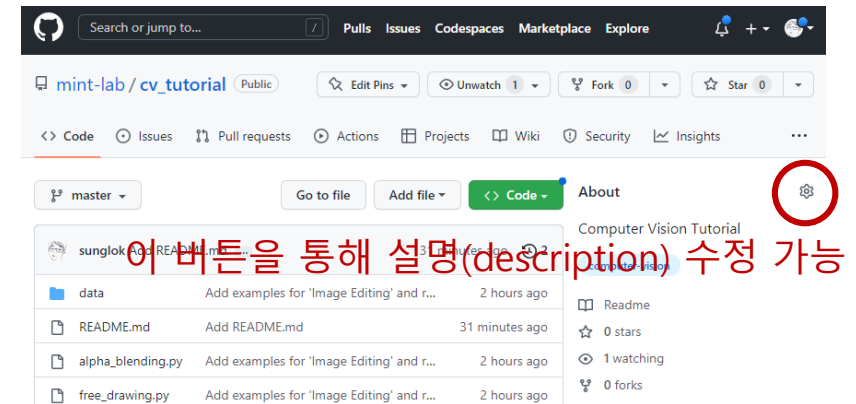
Search or jump to... / Pulls Issues Codespaces Marketplace Explore

mint-lab / cv_tutorial Public

Edit Pins Unwatch 1 Fork 0 Star 0

Code Issues Pull requests Actions Projects Wiki Security Insights ...

master Go to file Add file Code

About

Computer Vision Tutorial

sunglok Add README.md 31 minutes ago 2

이 버튼을 통해 설명(description) 수정 가능

computer-vision

| | | |
|---|---|---|
| data | Add examples for 'Image Editing' and r... | 2 hours ago |
| README.md | Add README.md | 31 minutes ago |
| alpha_blending.py | Add examples for 'Image Editing' and r... | 2 hours ago |
| free_drawing.py | Add examples for 'Image Editing' and r... | 2 hours ago |

Readme
0 stars
1 watching
0 forks